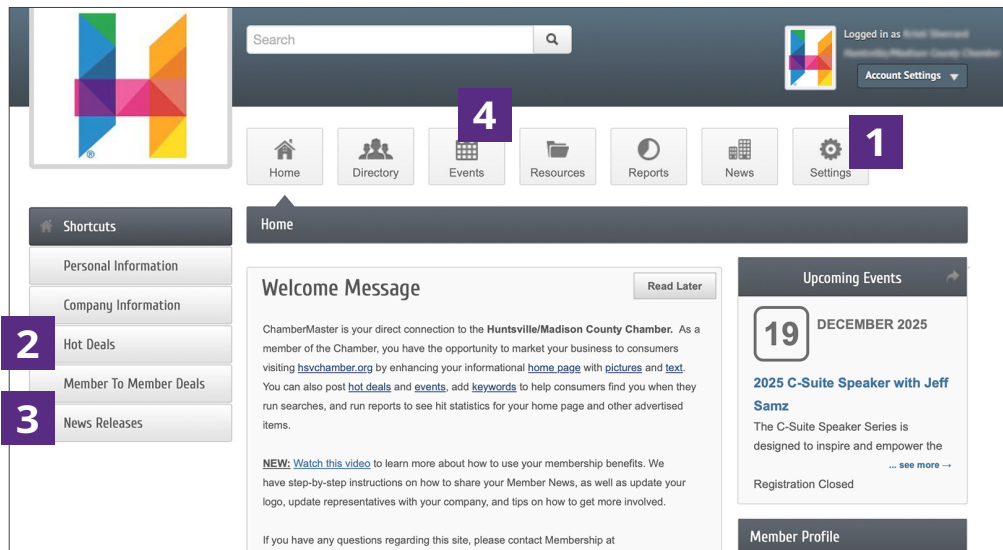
Search

Logged in as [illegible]
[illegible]
Account Settings

4

1

Home
Directory
Events
Resources
Reports
News
Settings

Shortcuts
Personal Information
Company Information
2
Hot Deals
Member To Member Deals
3
News Releases

Home

Welcome Message

Read Later

ChamberMaster is your direct connection to the **Huntsville/Madison County Chamber.** As a member of the Chamber, you have the opportunity to market your business to consumers visiting hsvchamber.org by enhancing your informational home page with pictures and text. You can also post hot deals and events, add keywords to help consumers find you when they run searches, and run reports to see hit statistics for your home page and other advertised items.

NEW: Watch this video to learn more about how to use your membership benefits. We have step-by-step instructions on how to share your Member News, as well as update your logo, update representatives with your company, and tips on how to get more involved.

If you have any questions regarding this site, please contact Membership at

Upcoming Events

19
DECEMBER 2025

2025 C-Suite Speaker with Jeff Samz

The C-Suite Speaker Series is designed to inspire and empower the

... see more →

Registration Closed

Member Profile